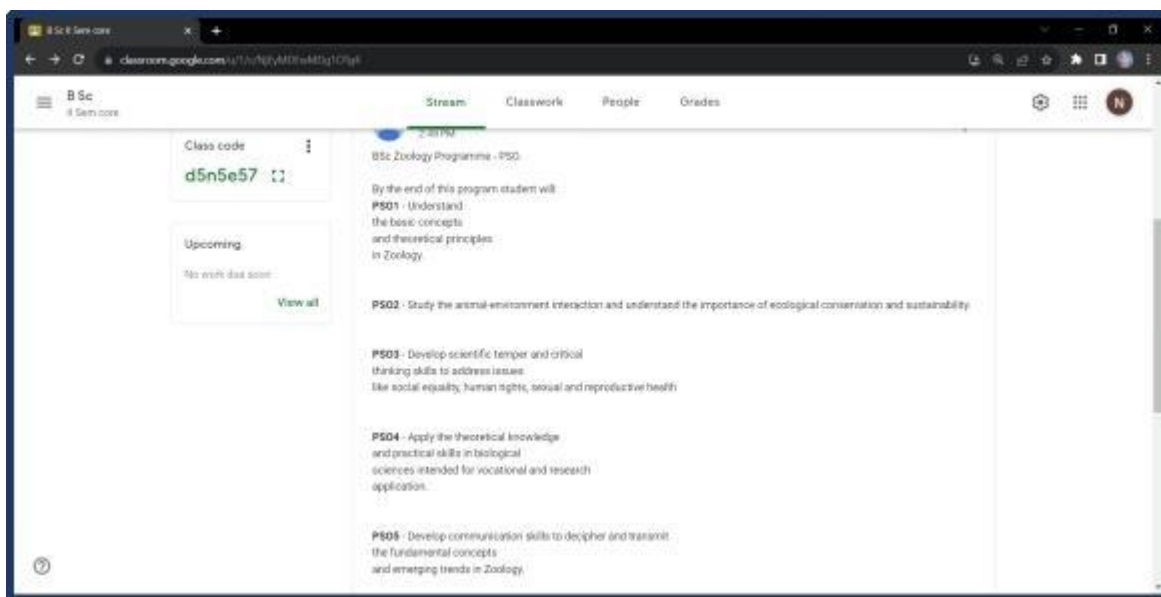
B Sc II Sem core

classroom.google.com/u/1/c/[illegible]

B Sc
II Sem core

Stream Classwork People Grades

N

Class code
d5n5e57

Upcoming
No work due soon
View all

2:48 PM
BSc Zoology Programme - PSO

By the end of this program student will
PSO1 - Understand
the basic concepts
and theoretical principles
in Zoology.

PSO2 - Study the animal-environment interaction and understand the importance of ecological conservation and sustainability.

PSO3 - Develop scientific temper and critical
thinking skills to address issues
like social equality, human rights, sexual and reproductive health

PSO4 - Apply the theoretical knowledge
and practical skills in biological
sciences intended for vocational and research
application.

PSO5 - Develop communication skills to decipher and transmit
the fundamental concepts
and emerging trends in Zoology.